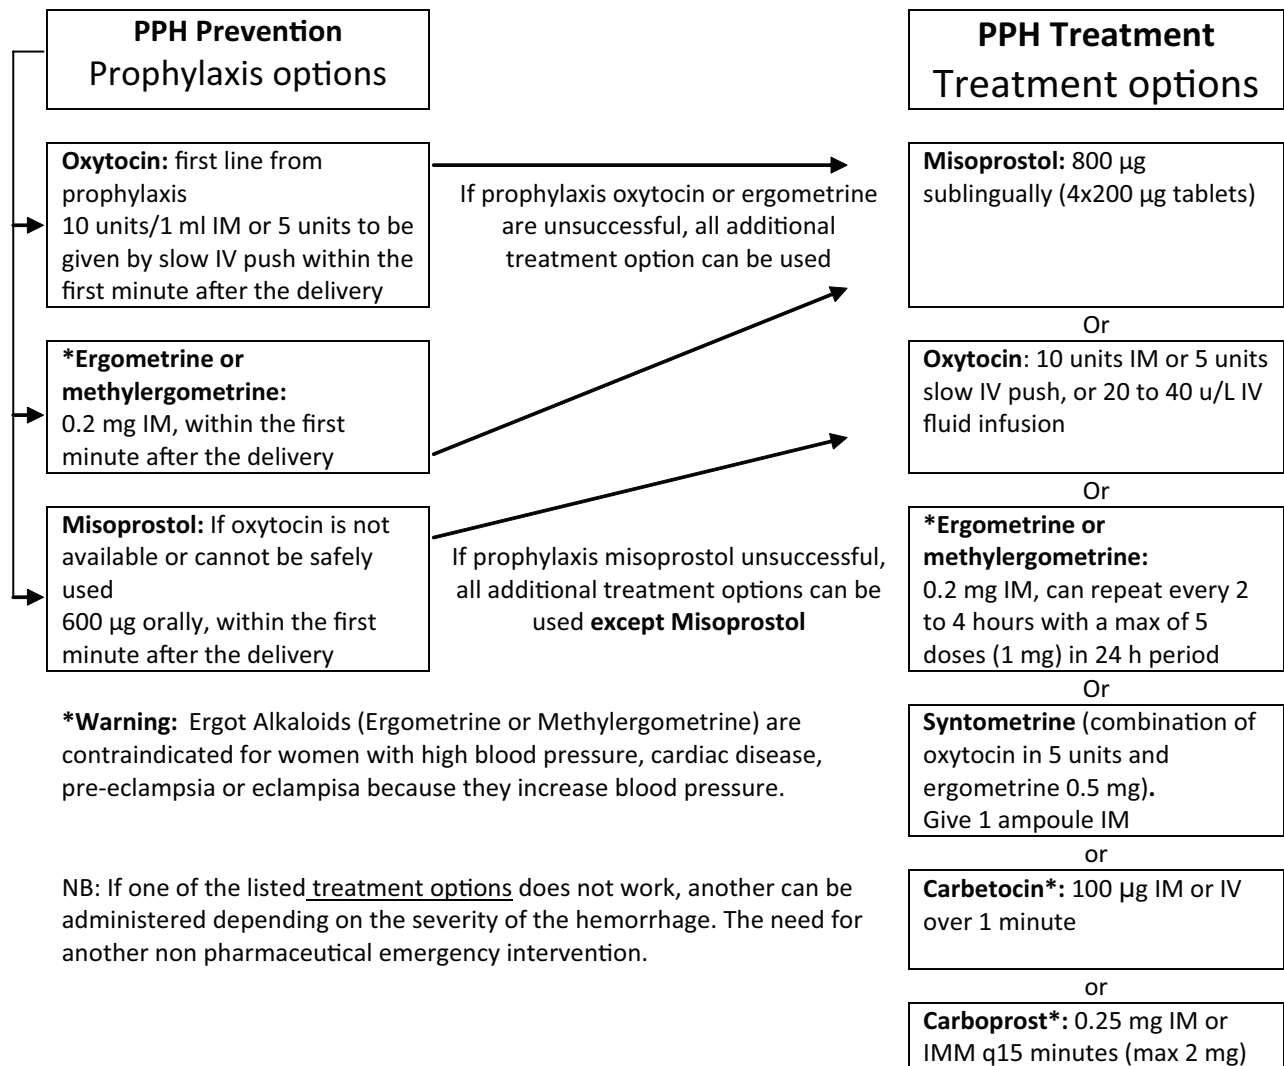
**PPH Prevention**
Prophylaxis options

**Oxytocin:** first line from prophylaxis
10 units/1 ml IM or 5 units to be given by slow IV push within the first minute after the delivery

**\*Ergometrine or methylergometrine:**
0.2 mg IM, within the first minute after the delivery

**Misoprostol:** If oxytocin is not available or cannot be safely used
600 µg orally, within the first minute after the delivery

If prophylaxis oxytocin or ergometrine are unsuccessful, all additional treatment option can be used

If prophylaxis misoprostol unsuccessful, all additional treatment options can be used **except Misoprostol**

**PPH Treatment**
Treatment options

**Misoprostol:** 800 µg sublingually (4x200 µg tablets)

Or

**Oxytocin**: 10 units IM or 5 units slow IV push, or 20 to 40 u/L IV fluid infusion

Or

**\*Ergometrine or methylergometrine:**
0.2 mg IM, can repeat every 2 to 4 hours with a max of 5 doses (1 mg) in 24 h period

Or

**Syntometrine** (combination of oxytocin in 5 units and ergometrine 0.5 mg)**.**
Give 1 ampoule IM

or

**Carbetocin\*:** 100 µg IM or IV over 1 minute

or

**Carboprost\*:** 0.25 mg IM or IMM q15 minutes (max 2 mg)

**\*Warning:** Ergot Alkaloids (Ergometrine or Methylergometrine) are contraindicated for women with high blood pressure, cardiac disease, pre-eclampsia or eclampisa because they increase blood pressure.

NB: If one of the listed treatment options does not work, another can be administered depending on the severity of the hemorrhage. The need for another non pharmaceutical emergency intervention.